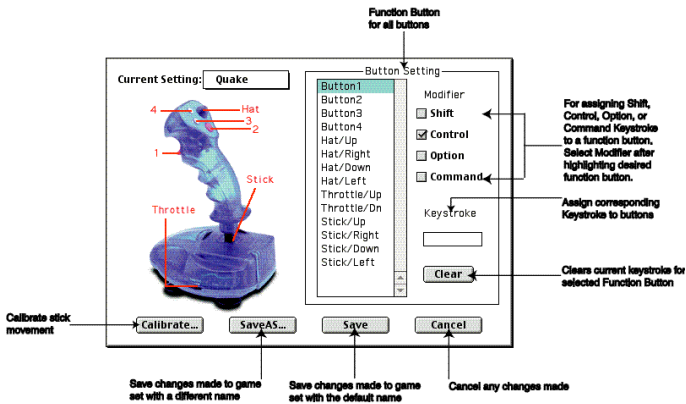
Function Button for all buttons

Current Setting: Quake

Button Setting

Button1
Button2
Button3
Button4
Hat/Up
Hat/Right
Hat/Down
Hat/Left
Throttle/Up
Throttle/Dn
Stick/Up
Stick/Right
Stick/Down
Stick/Left

Modifier
Shift
Control
Option
Command

Keystroke

Clear

4
Hat
3
2
1
Stick
Throttle

For assigning Shift, Control, Option, or Command Keystroke to a function button. Select Modifier after highlighting desired function button.

Assign corresponding Keystroke to buttons

Clears current keystroke for selected Function Button

Calibrate stick movement

Calibrate...
SaveAS...
Save
Cancel

Save changes made to game set with a different name

Save changes made to game set with the default name

Cancel any changes made